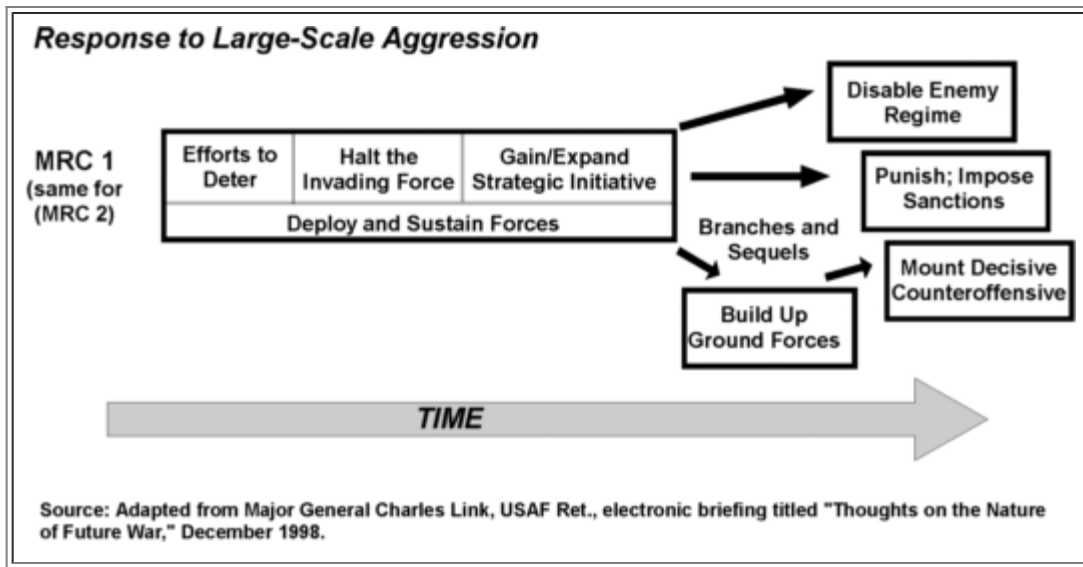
Response to Large-Scale Aggression

MRC 1 (same for (MRC 2)

| Efforts to Deter | Halt the Invading Force | Gain/Expand Strategic Initiative |
|---|---|---|
| Deploy and Sustain Forces | | |

Disable Enemy Regime

Punish; Impose Sanctions

Branches and Sequels

Mount Decisive Counteroffensive

Build Up Ground Forces

TIME

Source: Adapted from Major General Charles Link, USAF Ret., electronic briefing titled "Thoughts on the Nature of Future War," December 1998.